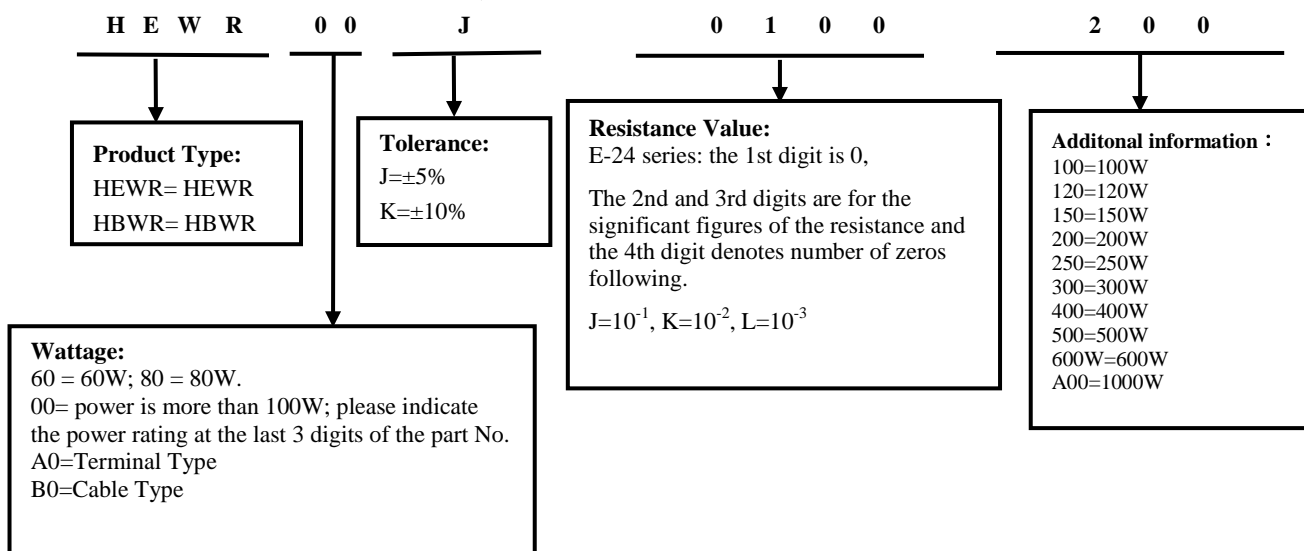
H E W R 0 0 J 0 1 0 0 2 0 0

Product Type:
HEWR= HEWR
HBWR= HBWR

Tolerance:
J=±5%
K=±10%

Resistance Value:
E-24 series: the 1st digit is 0,

The 2nd and 3rd digits are for the significant figures of the resistance and the 4th digit denotes number of zeros following.

J=$10^{-1}$, K=$10^{-2}$, L=$10^{-3}$

Additonal information：
100=100W
120=120W
150=150W
200=200W
250=250W
300=300W
400=400W
500=500W
600W=600W
A00=1000W

Wattage:
60 = 60W; 80 = 80W.
00= power is more than 100W; please indicate the power rating at the last 3 digits of the part No.
A0=Terminal Type
B0=Cable Type